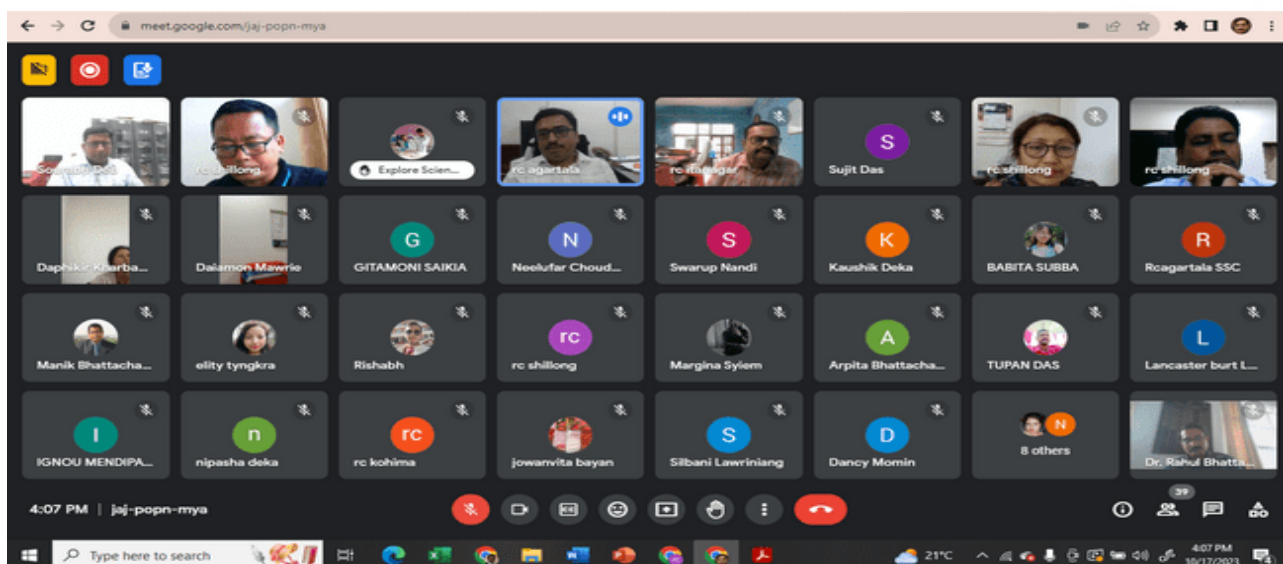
meet.google.com/jaj-popn-mya

Soumitra Das
rc shillong
Explore Scien...
rc agartala
rc itanagar
S
Sujit Das
rc shillong
rc shillong

Daphikir Kharba...
Daiamon Mawrie
G
GITAMONI SAIKIA
N
Neelufar Choud...
S
Swarup Nandi
K
Kaushik Deka
BABITA SUBBA
R
Rcagartala SSC

Manik Bhattacha...
elity tyngkra
Rishabh
rc
rc shillong
Margina Syiem
A
Arpita Bhattacha...
TUPAN DAS
L
Lancaster burt L...

I
IGNOU MENDIPA...
n
nipasha deka
rc
rc kohima
jowanvita bayan
S
Silbani Lawriniang
D
Dancy Momin
N
8 others
Dr. Rahul Bhatta...

4:07 PM | jaj-popn-mya
39

Type here to search
21°C
4:07 PM
10/17/2023